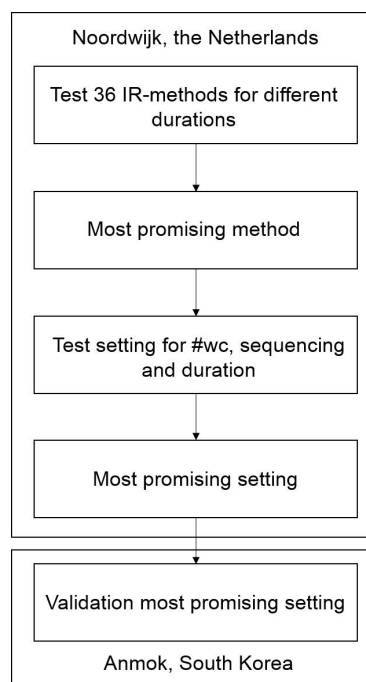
Noordwijk, the Netherlands

Test 36 IR-methods for different durations

Most promising method

Test setting for #wc, sequencing and duration

Most promising setting

Validation most promising setting

Anmok, South Korea